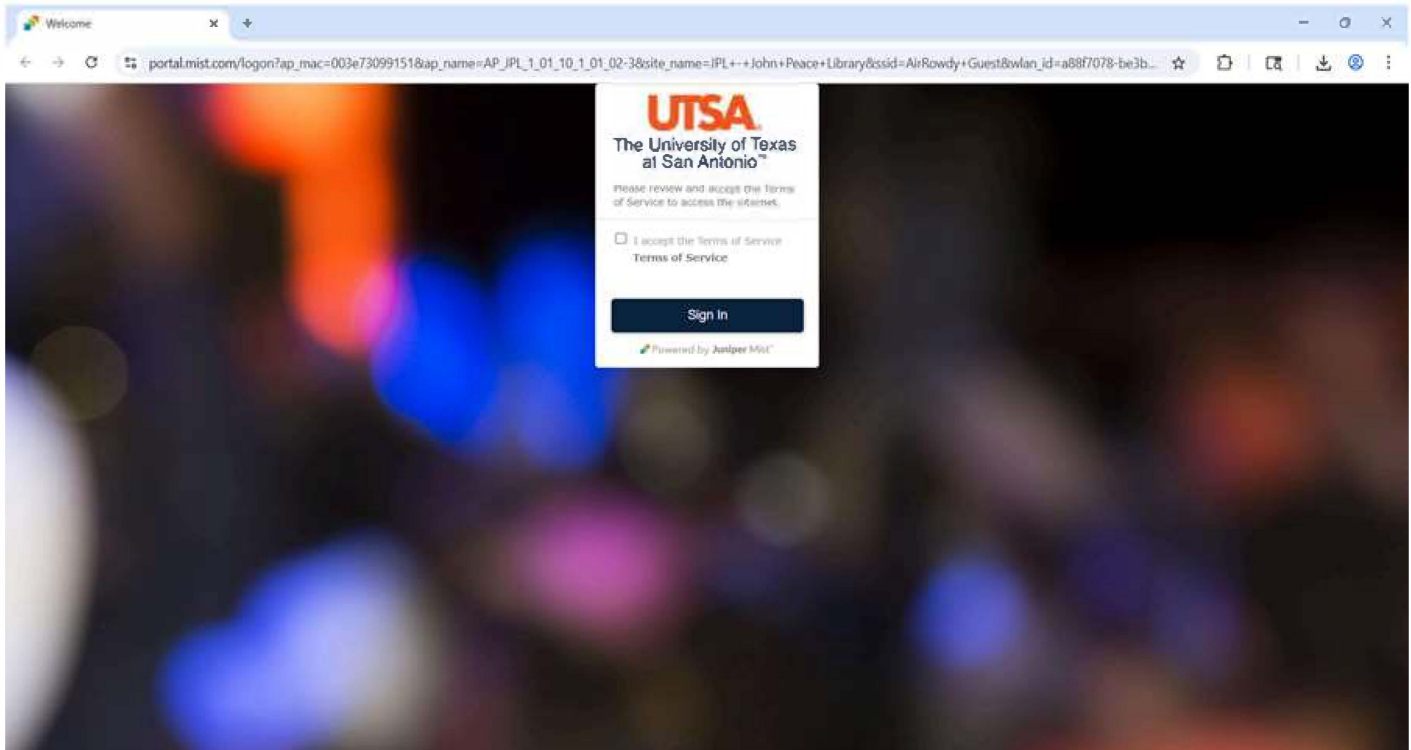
Welcome

portal.mist.com/logon?ap_mac=003e73099151&ap_name=AP_JPL_1_01_10_1_01_02-3&site_name=JPL+-+John+Peace+Library&ssid=AirRowdy+Guest&wlan_id=a88f7078-be3b...

UTSA

The University of Texas at San Antonio™

Please review and accept the Terms of Service to access the internet.

I accept the Terms of Service

Terms of Service

Sign In

Powered by Juniper Mist™